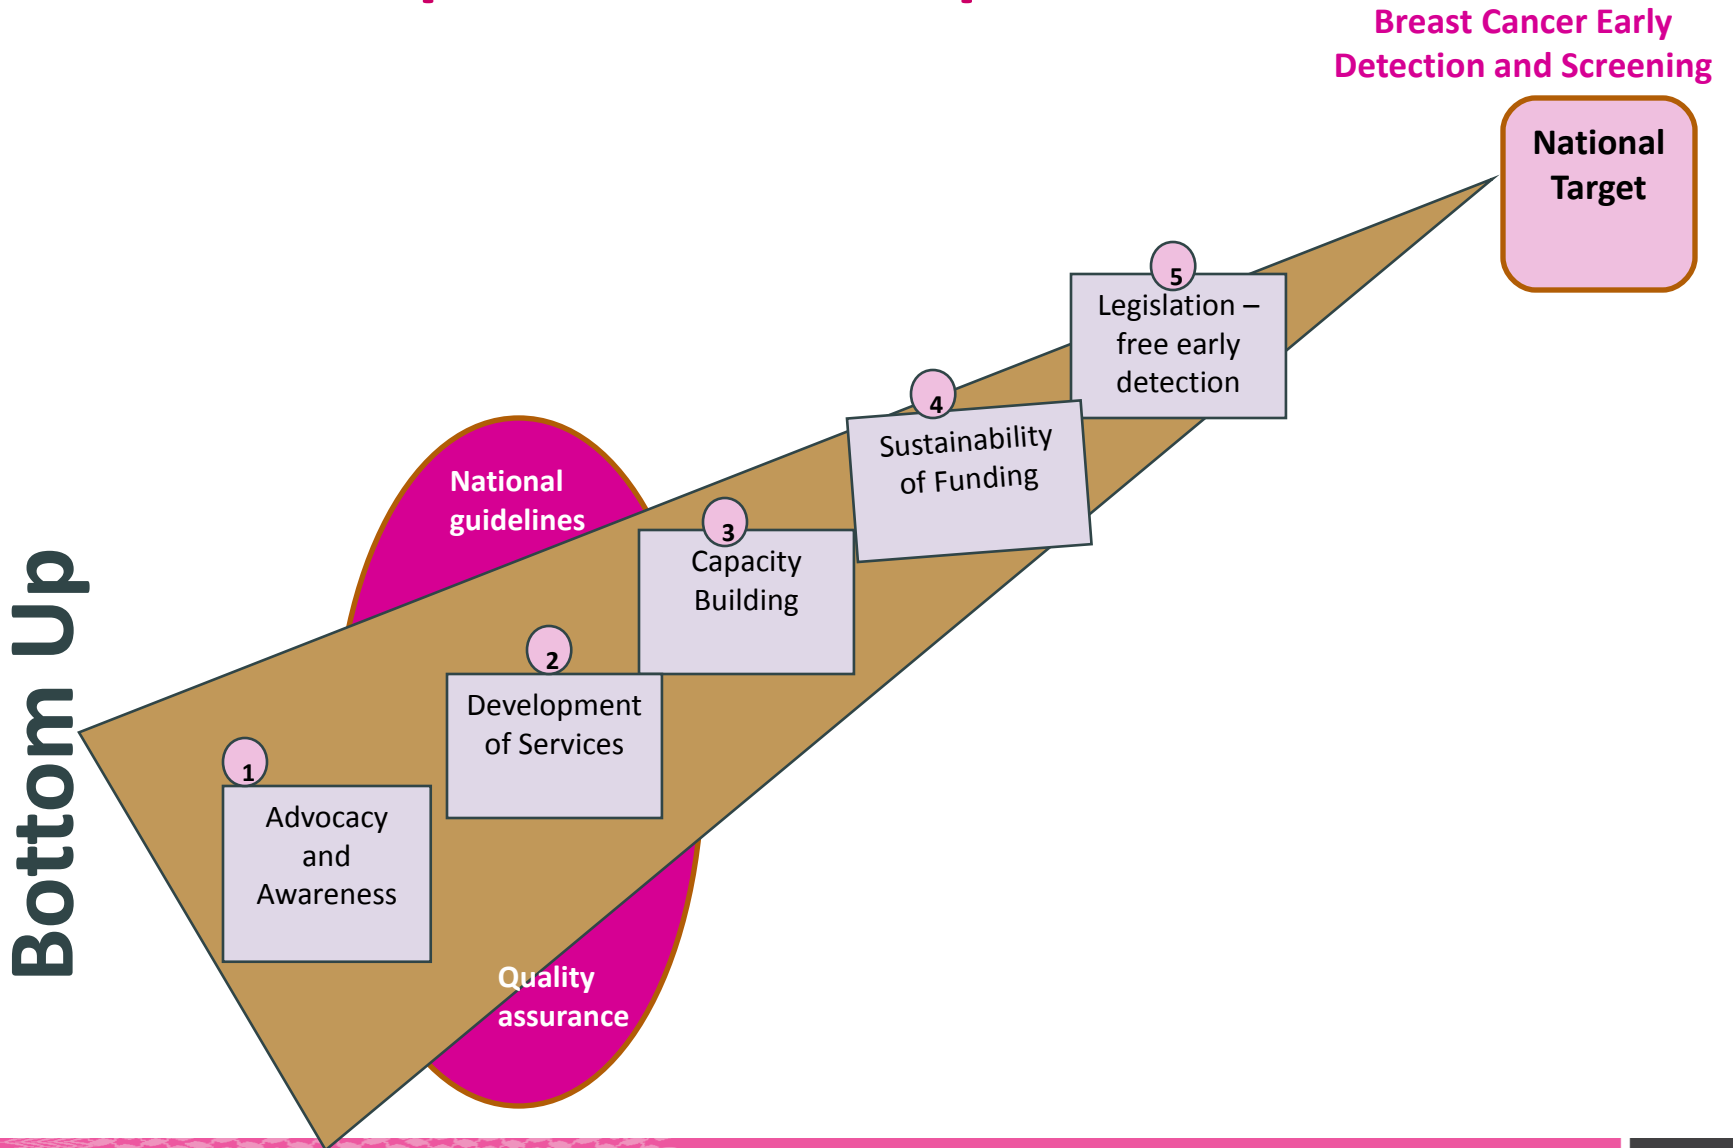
Breast Cancer Early Detection and Screening

National Target

Bottom Up

National guidelines

Quality assurance

1
Advocacy and Awareness

2
Development of Services

3
Capacity Building

4
Sustainability of Funding

5
Legislation – free early detection